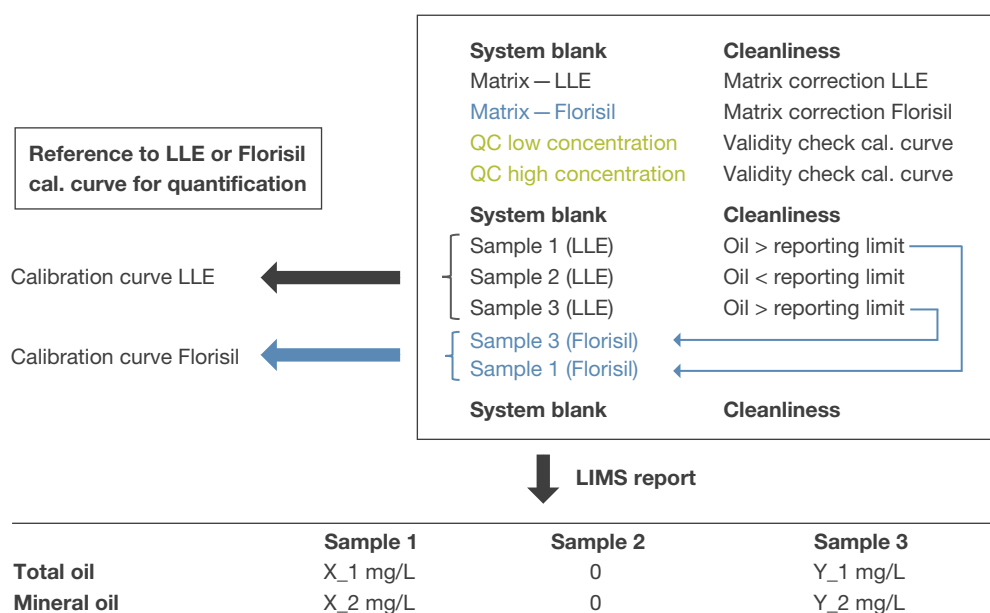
Reference to LLE or Florisil cal. curve for quantification

| System blank | Cleanliness |
|---|---|
| Matrix — LLE | Matrix correction LLE |
| Matrix — Florisil | Matrix correction Florisil |
| QC low concentration | Validity check cal. curve |
| QC high concentration | Validity check cal. curve |
| System blank | Cleanliness |
| Sample 1 (LLE) | Oil > reporting limit |
| Sample 2 (LLE) | Oil < reporting limit |
| Sample 3 (LLE) | Oil > reporting limit |
| Sample 3 (Florisil) | |
| Sample 1 (Florisil) | |
| System blank | Cleanliness |

Calibration curve LLE

Calibration curve Florisil

LIMS report

| | Sample 1 | Sample 2 | Sample 3 |
|---|---|---|---|
| Total oil | X_1 mg/L | 0 | Y_1 mg/L |
| Mineral oil | X_2 mg/L | 0 | Y_2 mg/L |